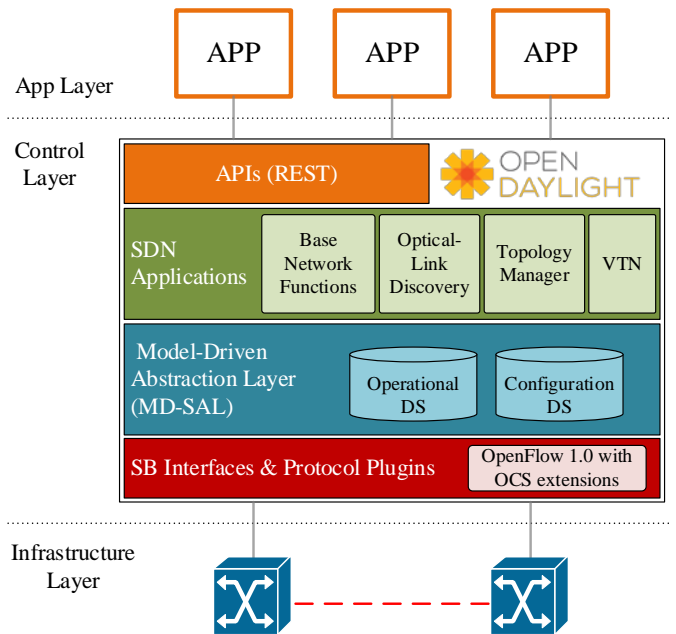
APP APP APP

App Layer

Control Layer

APIs (REST)

OPEN DAYLIGHT

SDN Applications

Base Network Functions

Optical-Link Discovery

Topology Manager

VTN

Model-Driven Abstraction Layer (MD-SAL)

Operational DS

Configuration DS

SB Interfaces & Protocol Plugins

OpenFlow 1.0 with OCS extensions

Infrastructure Layer